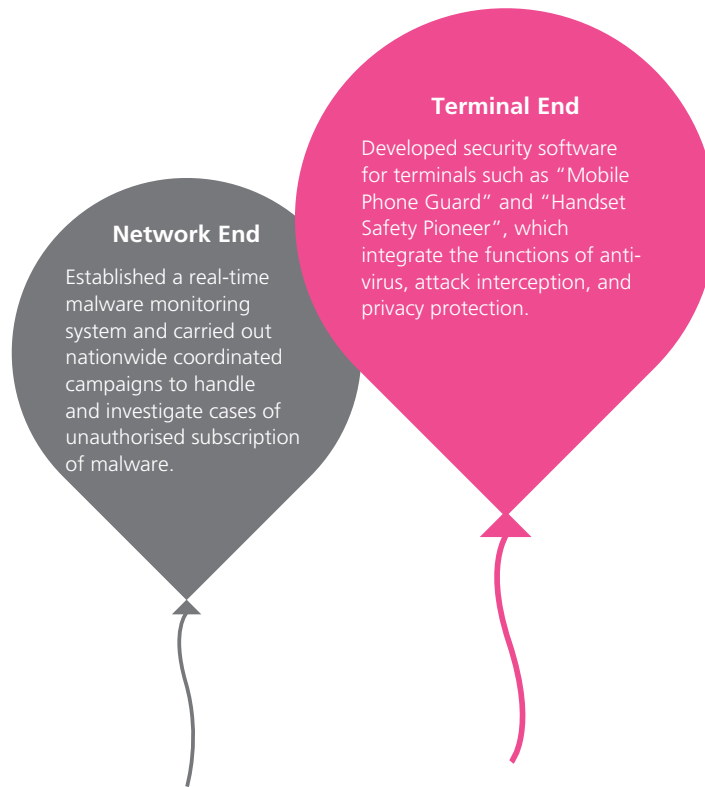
Network End

Established a real-time malware monitoring system and carried out nationwide coordinated campaigns to handle and investigate cases of unauthorised subscription of malware.

Terminal End

Developed security software for terminals such as “Mobile Phone Guard” and “Handset Safety Pioneer”, which integrate the functions of anti-virus, attack interception, and privacy protection.